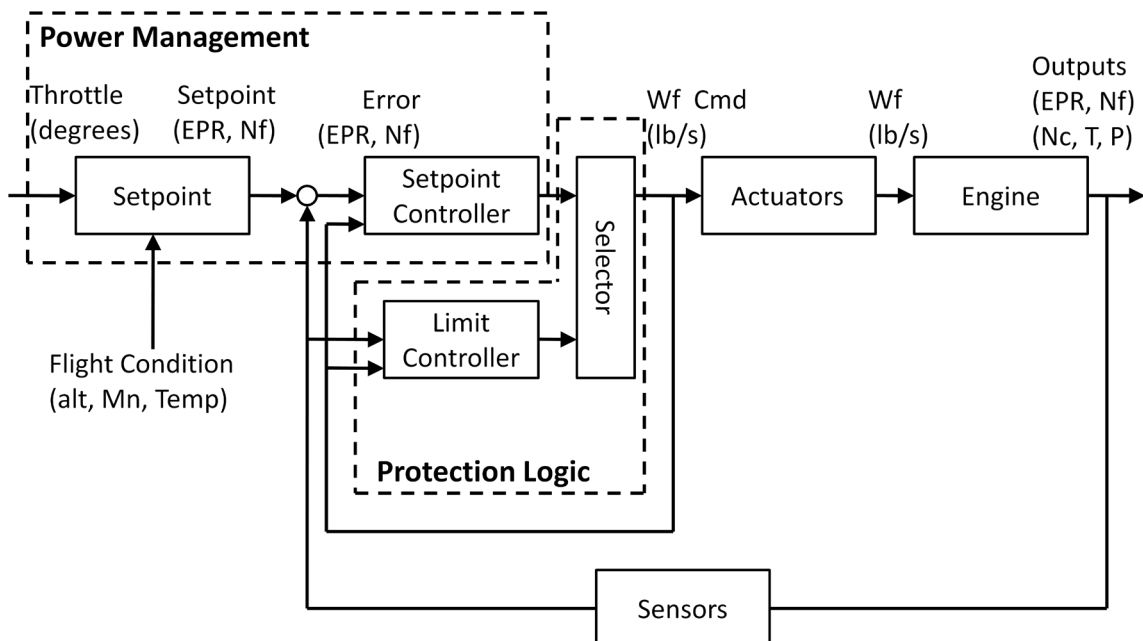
Power Management

Throttle (degrees)

Setpoint (EPR, Nf)

Error (EPR, Nf)

Wf Cmd (lb/s)

Wf (lb/s)

Outputs (EPR, Nf) (Nc, T, P)

Setpoint

Setpoint Controller

Selector

Actuators

Engine

Limit Controller

Flight Condition (alt, Mn, Temp)

Protection Logic

Sensors